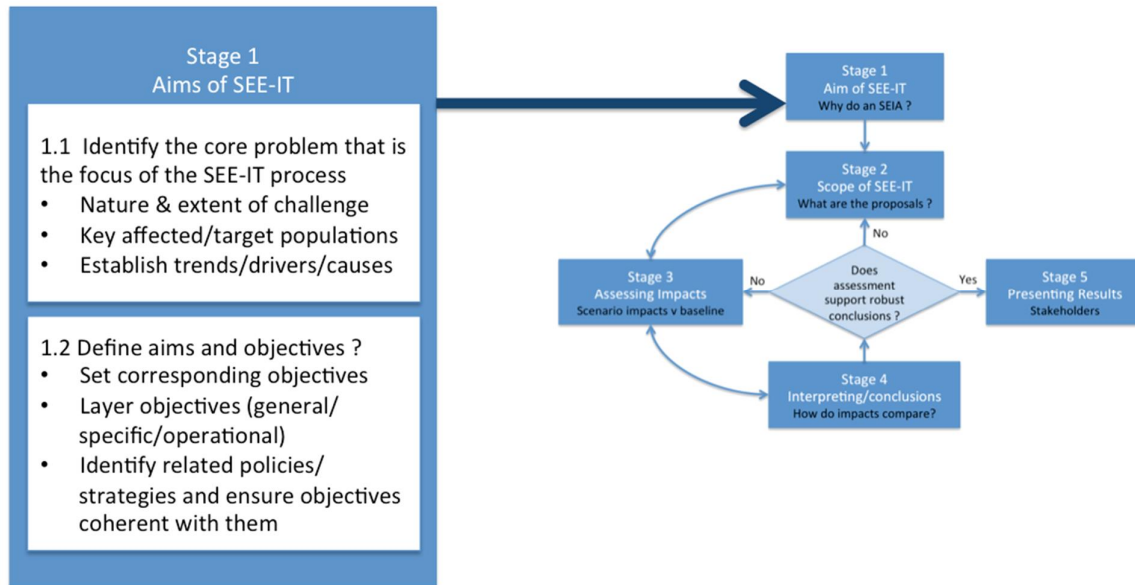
Stage 1
Aims of SEE-IT

1.1 Identify the core problem that is the focus of the SEE-IT process
• Nature & extent of challenge
• Key affected/target populations
• Establish trends/drivers/causes

1.2 Define aims and objectives ?
• Set corresponding objectives
• Layer objectives (general/ specific/operational)
• Identify related policies/ strategies and ensure objectives coherent with them

Stage 1
Aim of SEE-IT
Why do an SEIA ?

Stage 2
Scope of SEE-IT
What are the proposals ?

No

Stage 3
Assessing Impacts
Scenario impacts v baseline

No

Does assessment support robust conclusions ?

Yes

Stage 5
Presenting Results
Stakeholders

Stage 4
Interpreting/conclusions
How do impacts compare?